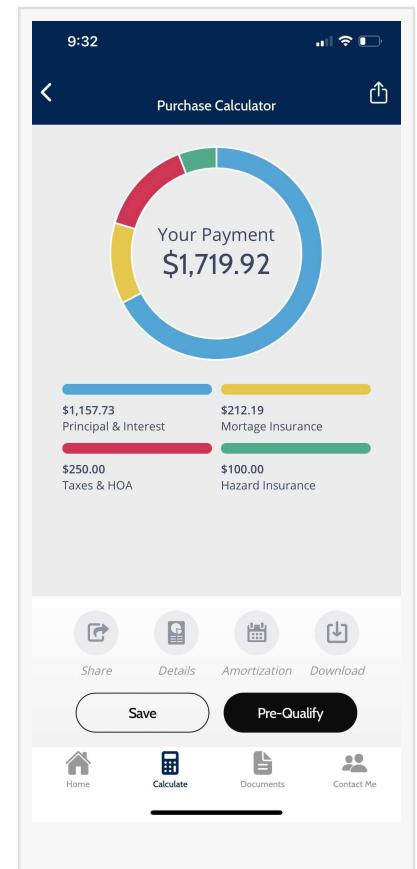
9:32

Purchase Calculator

Your Payment
$1,719.92

$1,157.73
Principal & Interest

$212.19
Mortage Insurance

$250.00
Taxes & HOA

$100.00
Hazard Insurance

Share
Details
Amortization
Download

Save
Pre-Qualify

Home
Calculate
Documents
Contact Me